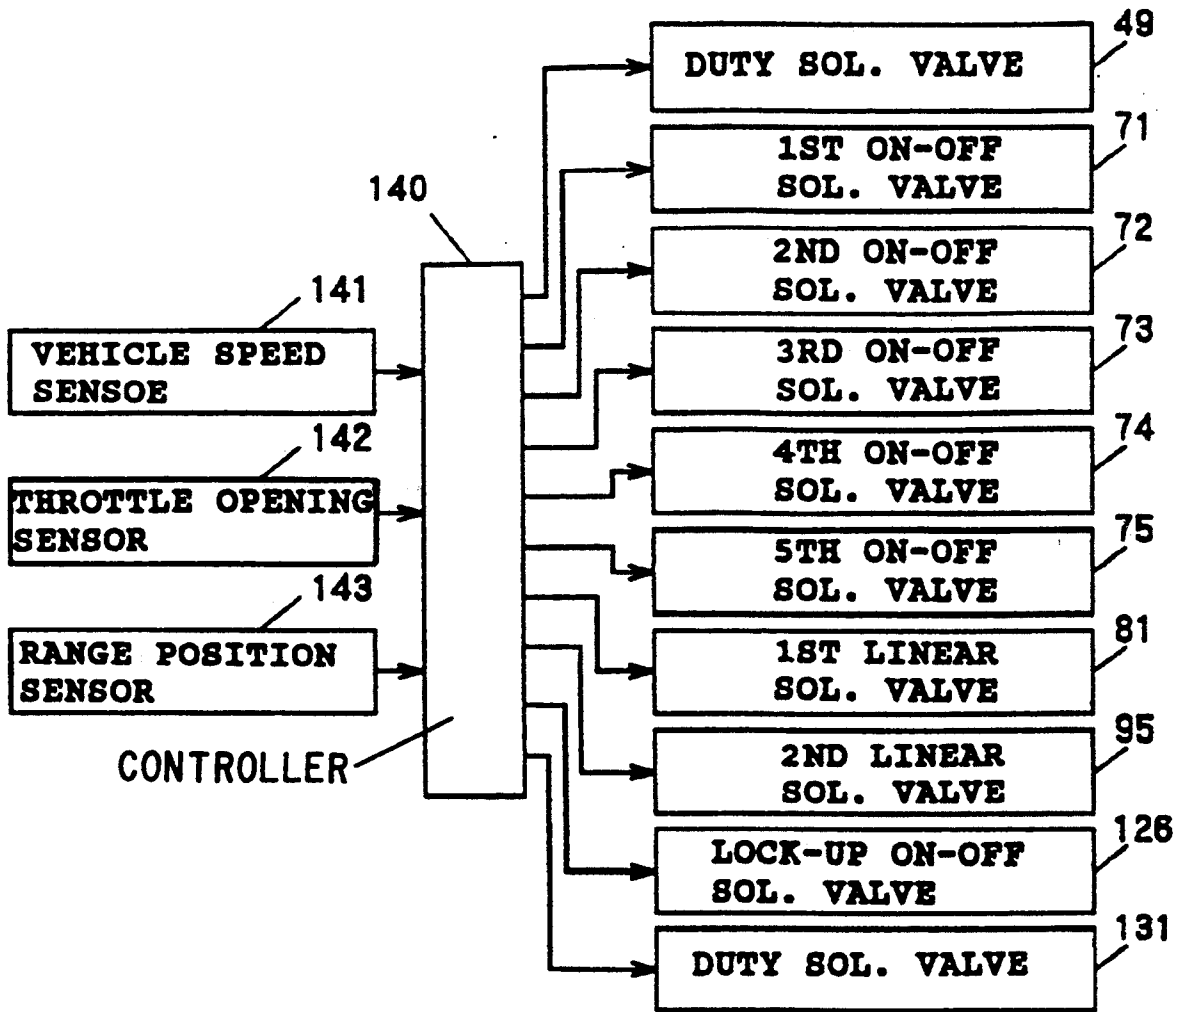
140

141
VEHICLE SPEED SENSOE

142
THROTTLE OPENING SENSOR

143
RANGE POSITION SENSOR

CONTROLLER

DUTY SOL. VALVE
49

1ST ON-OFF SOL. VALVE
71

2ND ON-OFF SOL. VALVE
72

3RD ON-OFF SOL. VALVE
73

4TH ON-OFF SOL. VALVE
74

5TH ON-OFF SOL. VALVE
75

1ST LINEAR SOL. VALVE
81

2ND LINEAR SOL. VALVE
95

LOCK-UP ON-OFF SOL. VALVE
126

DUTY SOL. VALVE
131